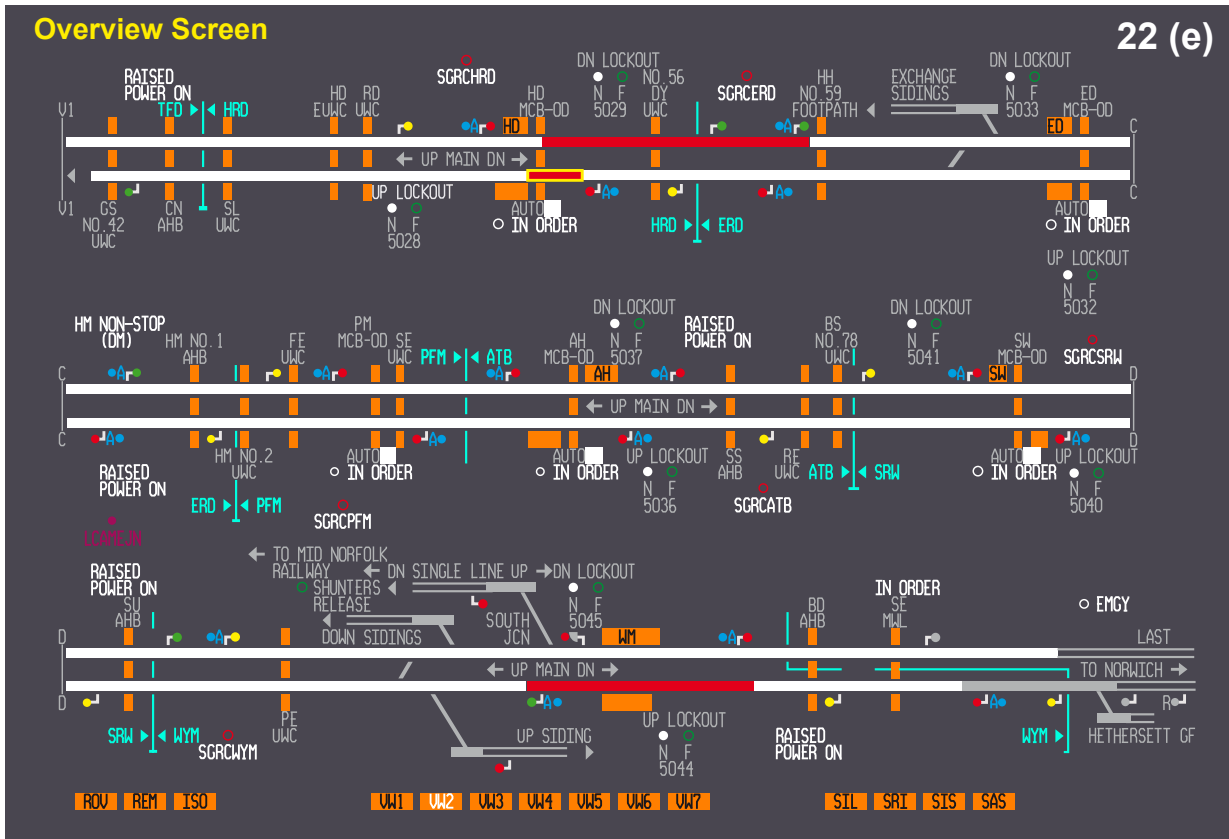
Overview Screen

22 (e)

RAISED POWER ON
TFD HRD
V1
HD EUWC
RD UWC
SGRCHRD
HD MCB-OD
HD
DN LOCKOUT
N F 5029
NO.56 DY UWC
SGRCERD
HH NO.59 FOOTPATH
EXCHANGE SIDINGS
DN LOCKOUT
N F 5033
ED MCB-OD
ED
C
UP MAIN DN
V1
GS NO.42 UWC
CN AHB
SL UWC
UP LOCKOUT
N F 5028
AUTO
IN ORDER
HRD ERD
AUTO
IN ORDER
C
UP LOCKOUT
N F 5032

HM NON-STOP (DM)
HM NO.1 AHB
FE UWC
PM MCB-OD
SE UWC
PFM ATB
AH MCB-OD
AH
DN LOCKOUT
N F 5037
RAISED POWER ON
BS NO.78 UWC
DN LOCKOUT
N F 5041
SW MCB-OD
SW
SGRCSRW
C
D
UP MAIN DN
C
HM NO.2 UWC
AUTO
IN ORDER
AUTO
IN ORDER
UP LOCKOUT
N F 5036
SS AHB
RE UWC
ATB SRW
AUTO
IN ORDER
UP LOCKOUT
N F 5040
D
RAISED POWER ON
ERD PFM
SGRCPFM
SGRCATB
LCAMEJN

TO MID NORFOLK RAILWAY
SHUNTERS RELEASE
DN SINGLE LINE UP
DN LOCKOUT
N F 5045
DOWN SIDINGS
SOUTH JCN
WM
RAISED POWER ON
SU AHB
D
BD AHB
IN ORDER
SE MWL
EMGY
LAST
UP MAIN DN
TO NORWICH
D
SRW WYM
SGRCWYM
PE UWC
UP SIDING
UP LOCKOUT
N F 5044
RAISED POWER ON
WYM
R
HETHERSETT GF

ROV REM ISO
VW1 VW2 VW3 VW4 VW5 VW6 VW7
SIL SRI SIS SAS